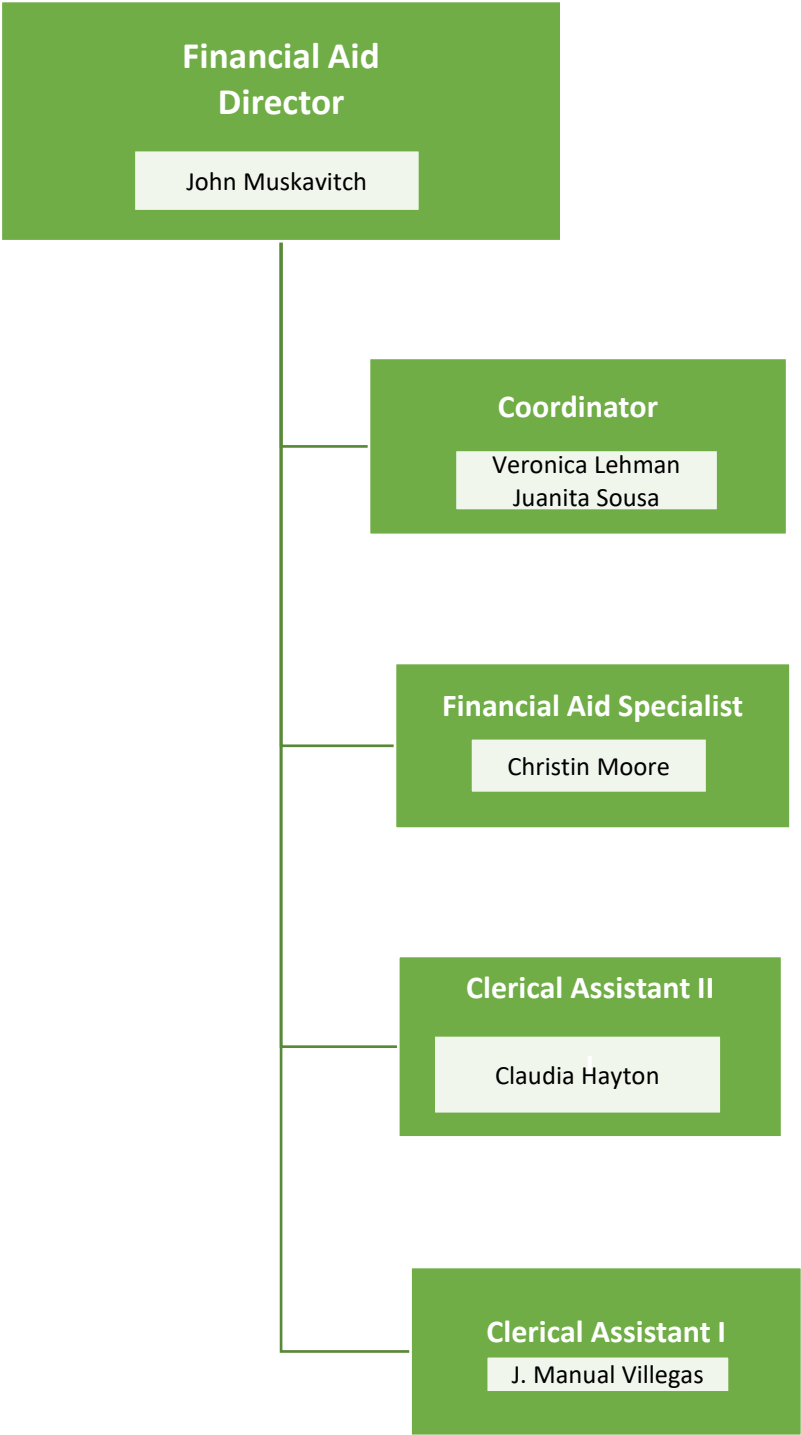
Financial Aid Director

John Muskavitch

Coordinator

Veronica Lehman
Juanita Sousa

Financial Aid Specialist

Christin Moore

Clerical Assistant II

Claudia Hayton

Clerical Assistant I

J. Manual Villegas